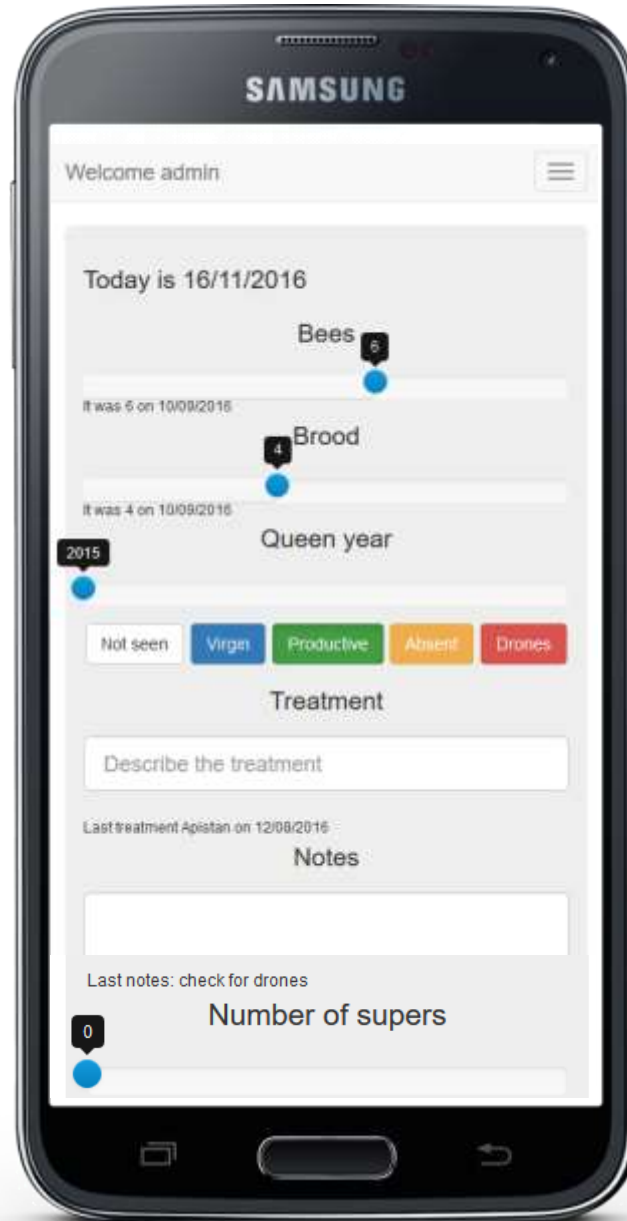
SAMSUNG

Welcome admin

Today is 16/11/2016

Bees

6

It was 6 on 10/09/2016

Brood

4

It was 4 on 10/09/2016

Queen year

2015

Not seen Virgin Productive Absent Drones

Treatment

Describe the treatment

Last treatment Apistan on 12/08/2016

Notes

Last notes: check for drones

Number of supers

0